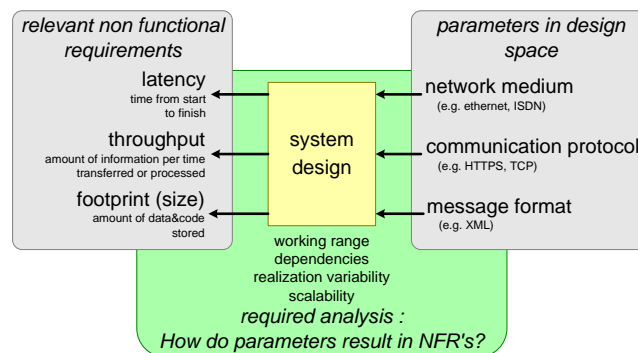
relevant non functional requirements

latency
time from start to finish

throughput
amount of information per time transferred or processed

footprint (size)
amount of data&code stored

system design

parameters in design space

network medium
(e.g. ethernet, ISDN)

communication protocol
(e.g. HTTPS, TCP)

message format
(e.g. XML)

working range
dependencies
realization variability
scalability

required analysis :
How do parameters result in NFR's?